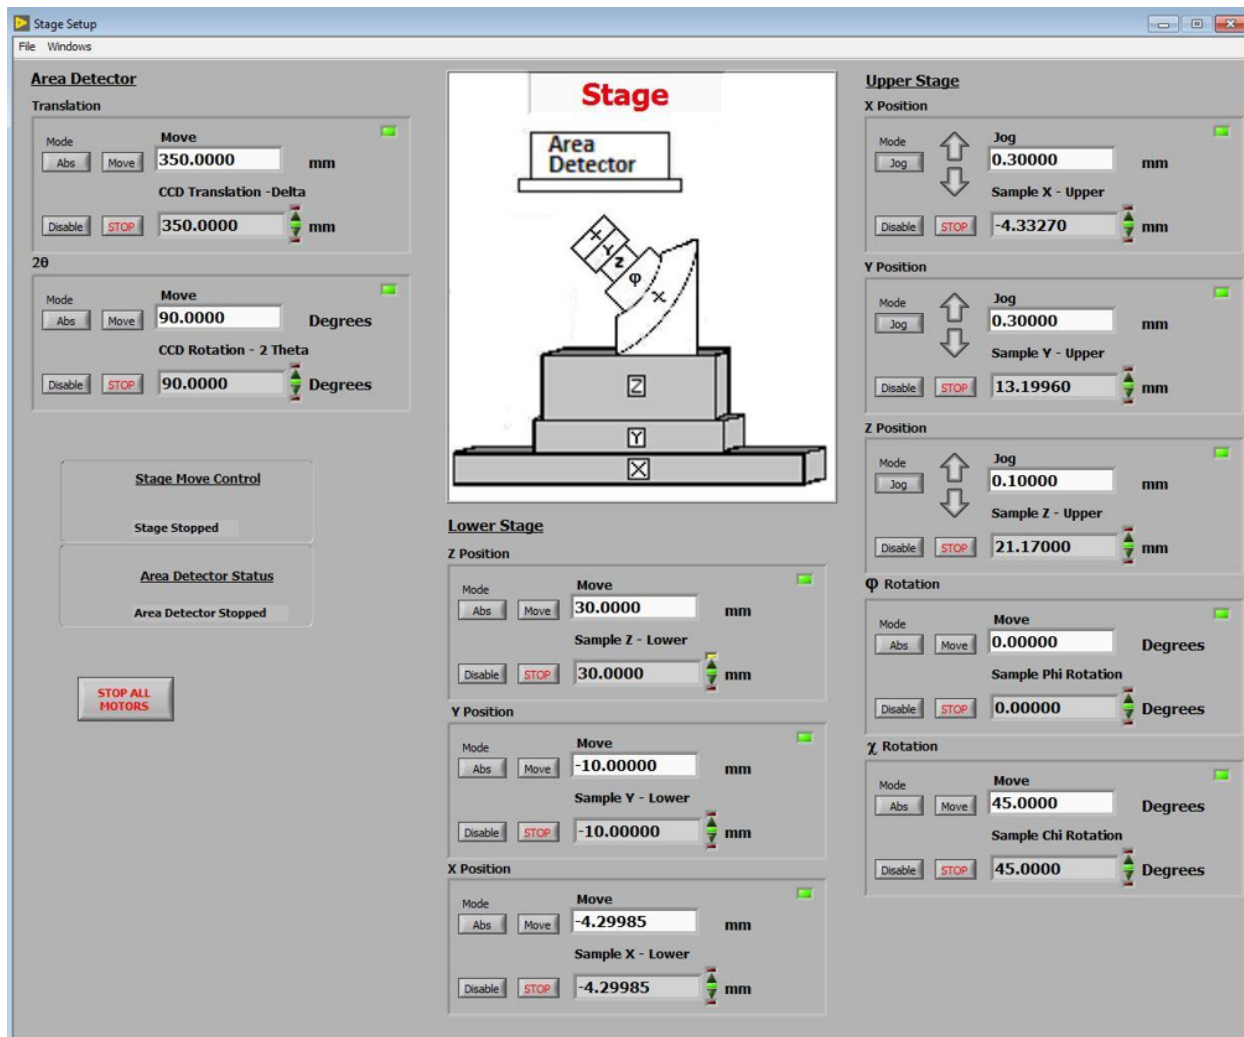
Stage Setup
File Windows

Area Detector
Translation
Mode
Abs Move
Move
350.0000 mm
CCD Translation -Delta
Disable STOP
350.0000 mm

2θ
Mode
Abs Move
Move
90.0000 Degrees
CCD Rotation - 2 Theta
Disable STOP
90.0000 Degrees

Stage Move Control
Stage Stopped

Area Detector Status
Area Detector Stopped

STOP ALL MOTORS

Stage
Area Detector
X Y Z φ X
Z
Y
X

Lower Stage
Z Position
Mode
Abs Move
Move
30.0000 mm
Sample Z - Lower
Disable STOP
30.0000 mm

Y Position
Mode
Abs Move
Move
-10.00000 mm
Sample Y - Lower
Disable STOP
-10.00000 mm

X Position
Mode
Abs Move
Move
-4.29985 mm
Sample X - Lower
Disable STOP
-4.29985 mm

Upper Stage
X Position
Mode
Jog
Jog
0.30000 mm
Sample X - Upper
Disable STOP
-4.33270 mm

Y Position
Mode
Jog
Jog
0.30000 mm
Sample Y - Upper
Disable STOP
13.19960 mm

Z Position
Mode
Jog
Jog
0.10000 mm
Sample Z - Upper
Disable STOP
21.17000 mm

φ Rotation
Mode
Abs Move
Move
0.00000 Degrees
Sample Phi Rotation
Disable STOP
0.00000 Degrees

χ Rotation
Mode
Abs Move
Move
45.0000 Degrees
Sample Chi Rotation
Disable STOP
45.0000 Degrees